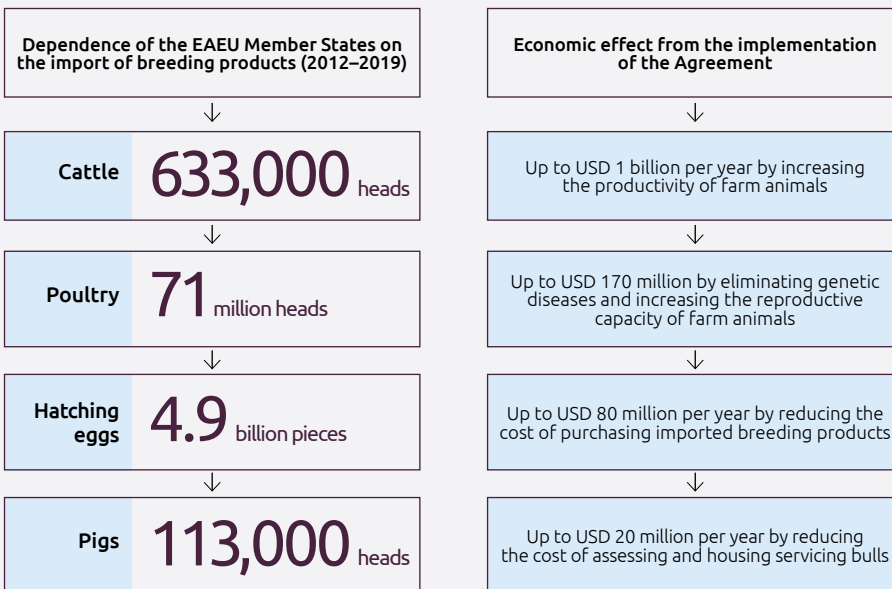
Dependence of the EAEU Member States on the import of breeding products (2012–2019)

Cattle 633,000 heads

Poultry 71 million heads

Hatching eggs 4.9 billion pieces

Pigs 113,000 heads

Economic effect from the implementation of the Agreement

Up to USD 1 billion per year by increasing the productivity of farm animals

Up to USD 170 million by eliminating genetic diseases and increasing the reproductive capacity of farm animals

Up to USD 80 million per year by reducing the cost of purchasing imported breeding products

Up to USD 20 million per year by reducing the cost of assessing and housing servicing bulls